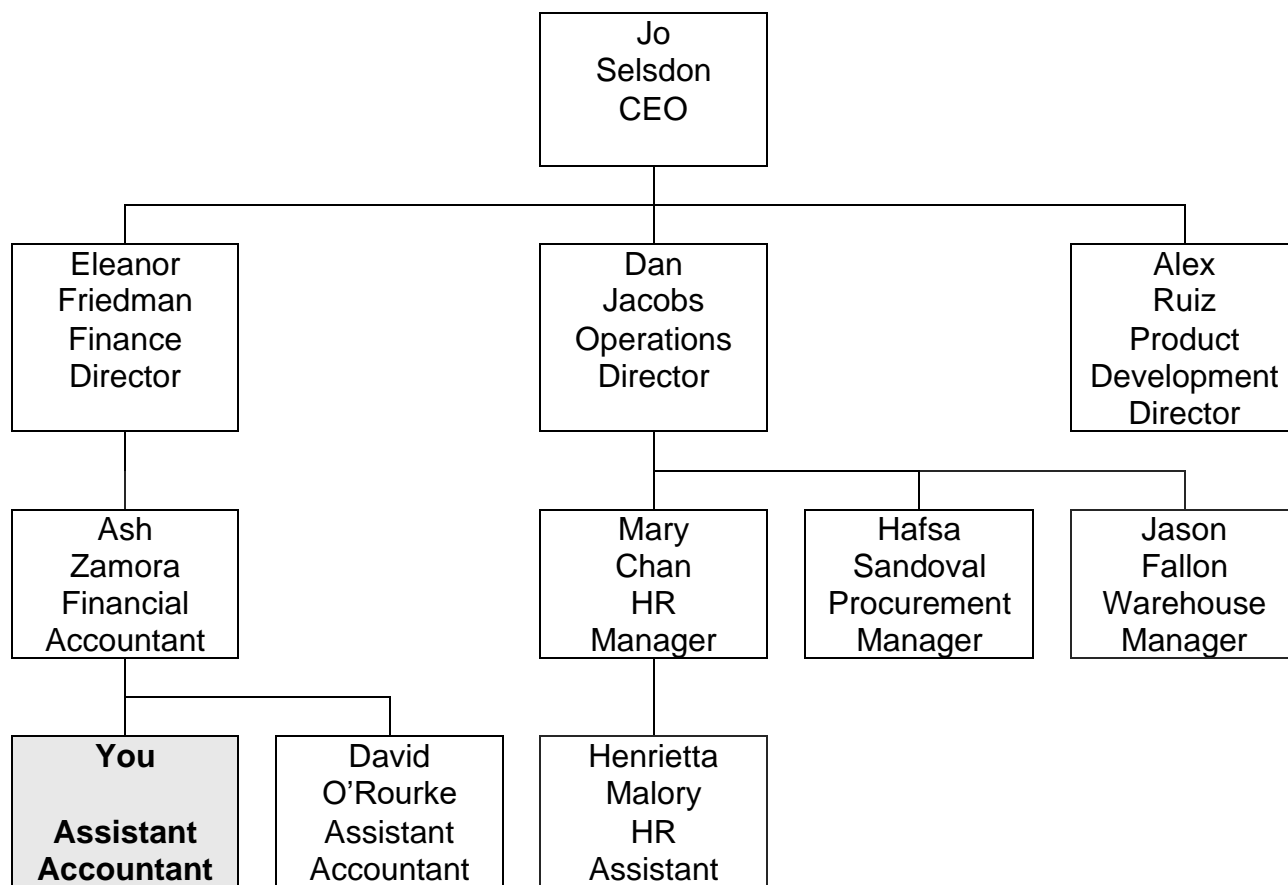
Jo
Selsdon
CEO

Eleanor
Friedman
Finance
Director

Dan
Jacobs
Operations
Director

Alex
Ruiz
Product
Development
Director

Ash
Zamora
Financial
Accountant

Mary
Chan
HR
Manager

Hafsa
Sandoval
Procurement
Manager

Jason
Fallon
Warehouse
Manager

**You**

**Assistant Accountant**

David
O'Rourke
Assistant
Accountant

Henrietta
Malory
HR
Assistant